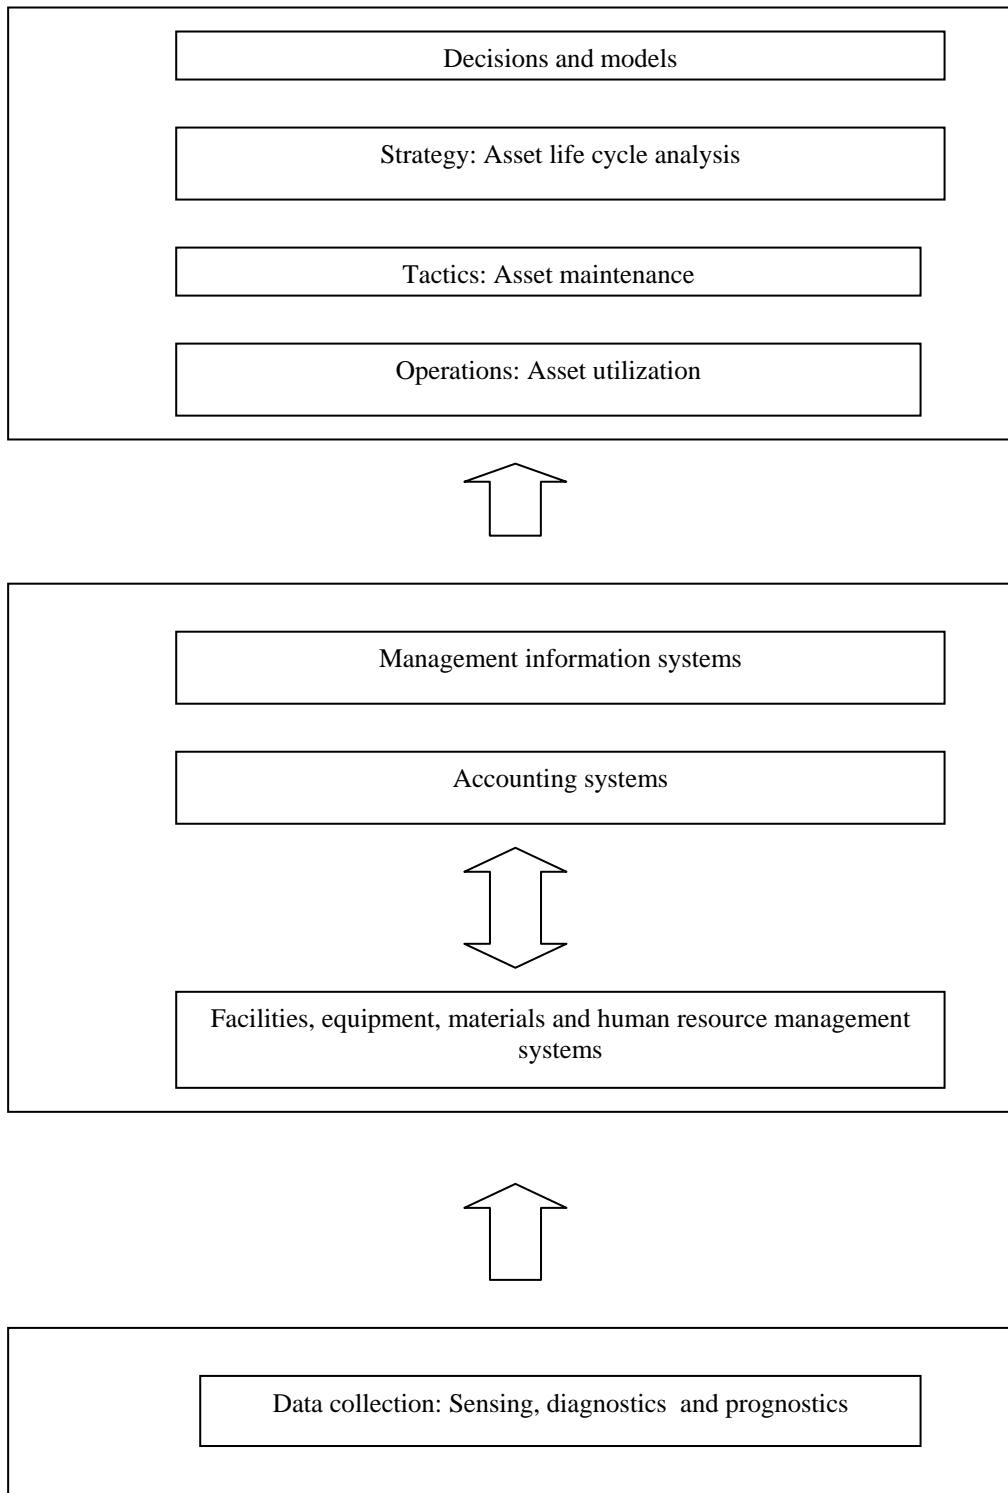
Decisions and models

Strategy: Asset life cycle analysis

Tactics: Asset maintenance

Operations: Asset utilization

Management information systems

Accounting systems

Facilities, equipment, materials and human resource management systems

Data collection: Sensing, diagnostics and prognostics